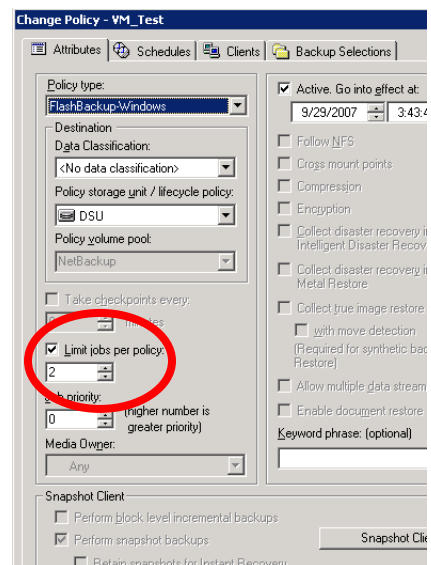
Change Policy - VM_Test

Attributes | Schedules | Clients | Backup Selections

Policy type:
FlashBackup-Windows

Destination
Data Classification:
<No data classification>
Policy storage unit / lifecycle policy:
DSU
Policy volume pool:
NetBackup

Take checkpoints every:
minutes

Limit jobs per policy:
2

Job priority:
0
(higher number is greater priority)

Media Owner:
Any

Active. Go into effect at:
9/29/2007
3:43:4

Follow NFS
Cross mount points
Compression
Encryption
Collect disaster recovery i Intelligent Disaster Recove
Collect disaster recovery i Metal Restore
Collect true image restore
with move detection
(Required for synthetic bac Restore)
Allow multiple data stream
Enable document restore
Keyword phrase: (optional)

Snapshot Client
Perform block level incremental backups
Perform snapshot backups
Retain snapshots for Instant Recovery
Snapshot Cli